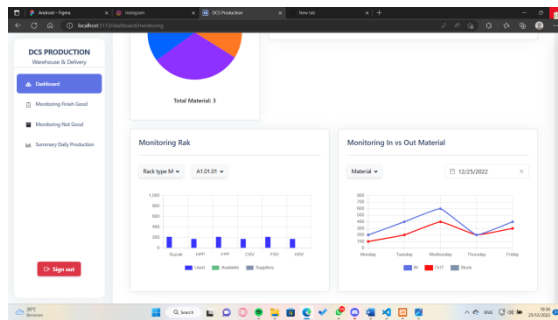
Android - Figma
Instagram
DCS Production
New tab
localhost:3173/dashboard/monitoring

DCS PRODUCTION
Warehouse & Delivery

Dashboard
Monitoring Finish Good
Monitoring Not Good
Summary Daily Production

Sign out

Total Material: 3

Monitoring Rak
Rack type M
A1.01.01
1,000
800
600
400
200
0
Suzuki
HPP
YPP
CSV
FSV
NSV
Used
Available
Suppliers

Monitoring In vs Out Material
Material
12/25/2022
900
800
700
600
500
400
300
200
100
0
Monday
Tuesday
Wednesday
Thursday
Friday
IN
OUT
Stock

28°C
Berawan
Search